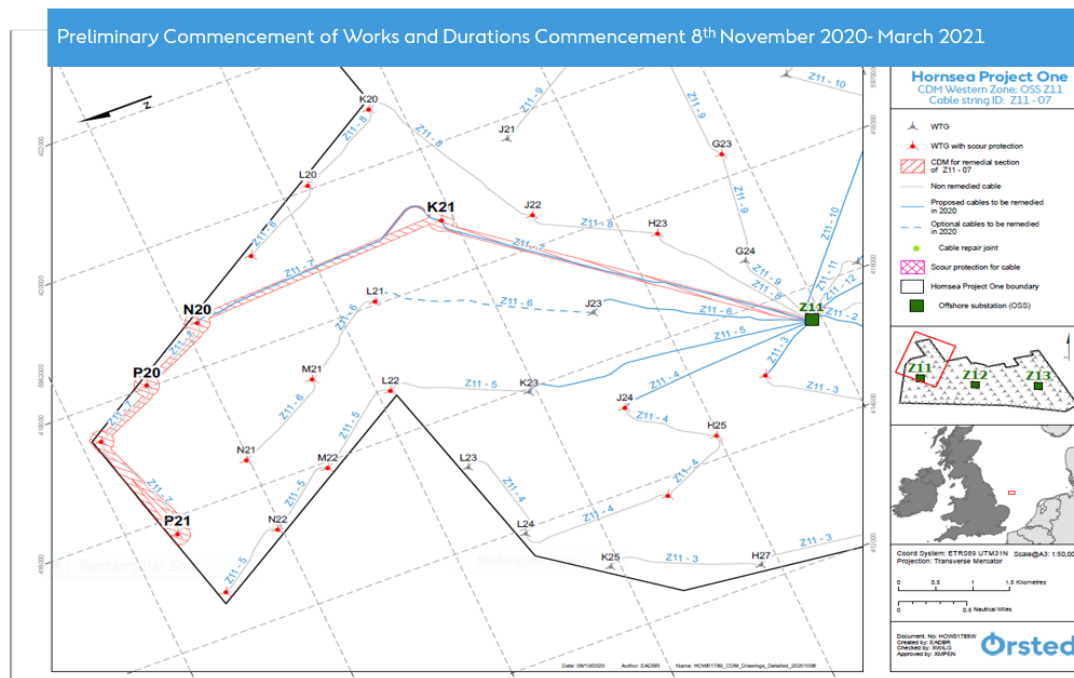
Preliminary Commencement of Works and Durations Commencement 8th November 2020- March 2021

N

K20
Z11 - 9
Z11 - 10
Z11 - 9
J21
Z11 - 8
Z11 - 8
G23
L20
Z11 - 9
K21
J22
Z11 - 8
H23
Z11 - 7
Z11 - 10
Z11 - 8
G24
Z11 - 7
Z11 - 9
Z11 - 11
Z11 - 8
Z11 - 12
L21
Z11 - 6
J23
N20
Z11 - 6
Z11 - 6
Z11
Z11 - 2
Z11 - 7
Z11 - 5
Z11 - 3
P20
M21
L22
Z11 - 5
K23
Z11 - 4
Z11 - 3
Z11 - 6
Z11 - 5
J24
Z11 - 7
Z11 - 4
H25
N21
M22
L23
Z11 - 4
Z11 - 7
Z11 - 5
Z11 - 4
P21
Z11 - 4
N22
L24
Z11 - 3
Z11 - 5
K25
Z11 - 3
H27

Date: 08/10/2020 Author: EADBR Name: HOW01799_CDM_Drawings_Detailed_20201008

Hornsea Project One
CDM Western Zone; OSS Z11
Cable string ID: Z11 - 07

WTG
WTG with scour protection
CDM for remedial section of Z11 - 07
Non remedied cable
Proposed cables to be remedied in 2020
Optional cables to be remedied in 2020
Cable repair joint
Scour protection for cable
Hornsea Project One boundary
Offshore substation (OSS)

Z11
Z12
Z13

Coord System: ETRS89 UTM31N Scale@A3: 1:50,00
Projection: Transverse Mercator
0 0.5 1 1.5 Kilometres
0 0.5 Nautical Miles

Document. No: HOW01799W
Created by: EADBR
Checked by: XWILG
Approved by: XMFEN

Ørsted